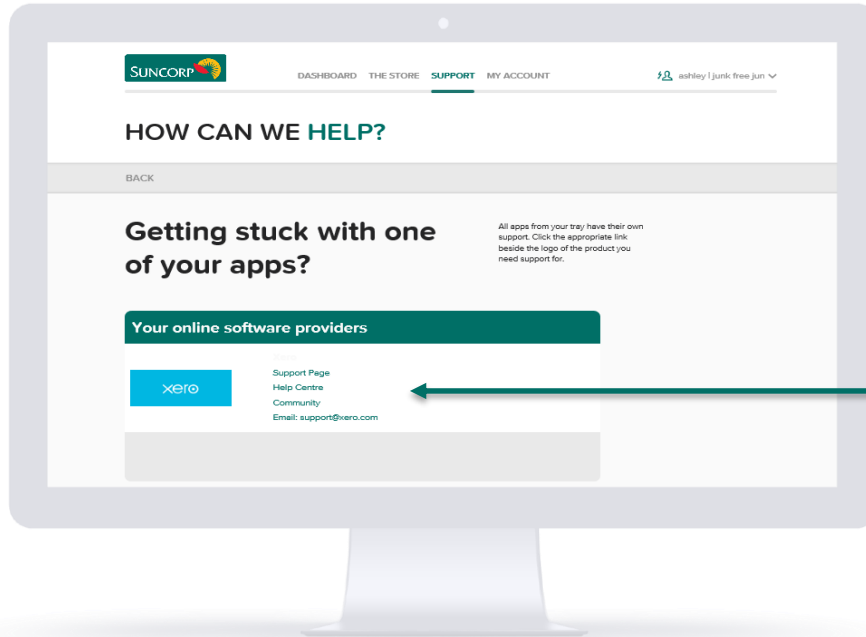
SUNCORP

DASHBOARD THE STORE SUPPORT MY ACCOUNT

ashley | junk free jun

HOW CAN WE HELP?

BACK

Getting stuck with one of your apps?

All apps from your tray have their own support. Click the appropriate link beside the logo of the product you need support for.

Your online software providers

xero

Xero

Support Page
Help Centre
Community
Email: support@xero.com